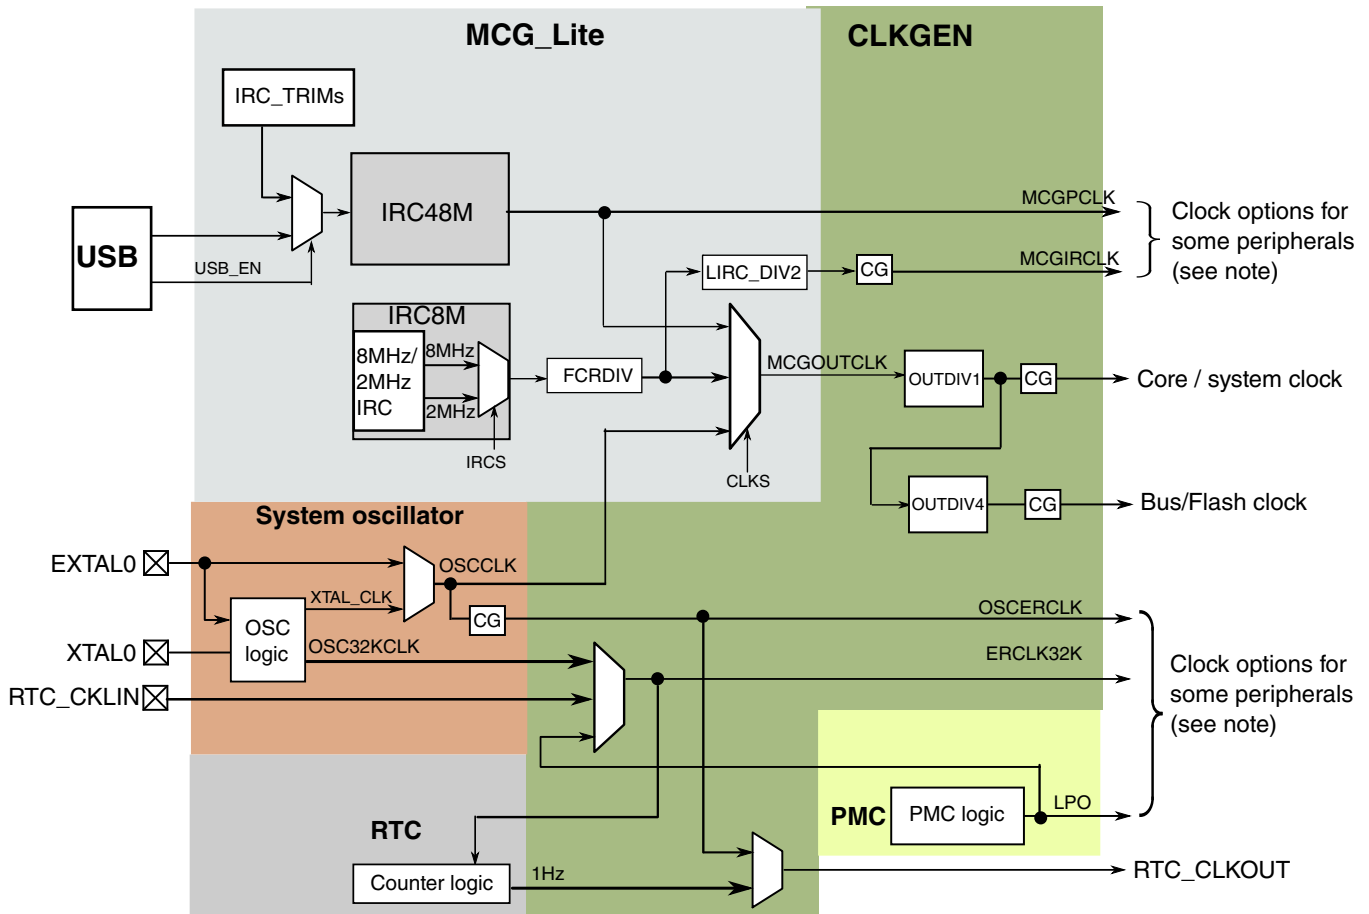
MCG_Lite

CLKGEN

IRC_TRIMs

USB

USB_EN

IRC48M

MCGPCLK

Clock options for some peripherals (see note)

LIRC_DIV2

CG

MCGIRCLK

IRC8M

8MHz/ 2MHz IRC

8MHz

2MHz

IRCS

FCRDIV

MCGOUTCLK

OUTDIV1

CG

Core / system clock

CLKS

OUTDIV4

CG

Bus/Flash clock

System oscillator

EXTAL0

OSCCLK

XTAL_CLK

OSC logic

CG

OSCERCLK

XTAL0

OSC32KCLK

ERCLK32K

Clock options for some peripherals (see note)

RTC_CKLIN

LPO

PMC

PMC logic

RTC

Counter logic

1Hz

RTC_CLKOUT